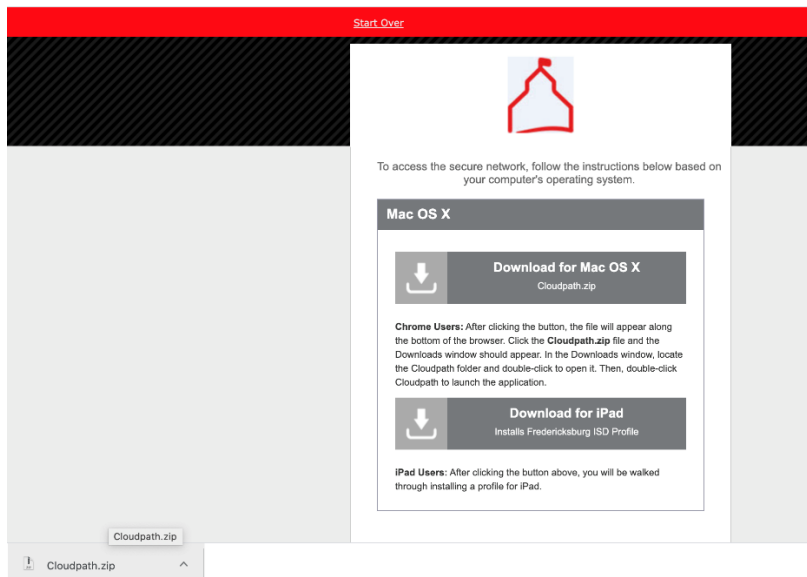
Start Over

To access the secure network, follow the instructions below based on your computer's operating system.

Mac OS X

Download for Mac OS X
Cloudpath.zip

**Chrome Users:** After clicking the button, the file will appear along the bottom of the browser. Click the **Cloudpath.zip** file and the Downloads window should appear. In the Downloads window, locate the Cloudpath folder and double-click to open it. Then, double-click Cloudpath to launch the application.

Download for iPad
Installs Fredericksburg ISD Profile

**iPad Users:** After clicking the button above, you will be walked through installing a profile for iPad.

Cloudpath.zip

Cloudpath.zip